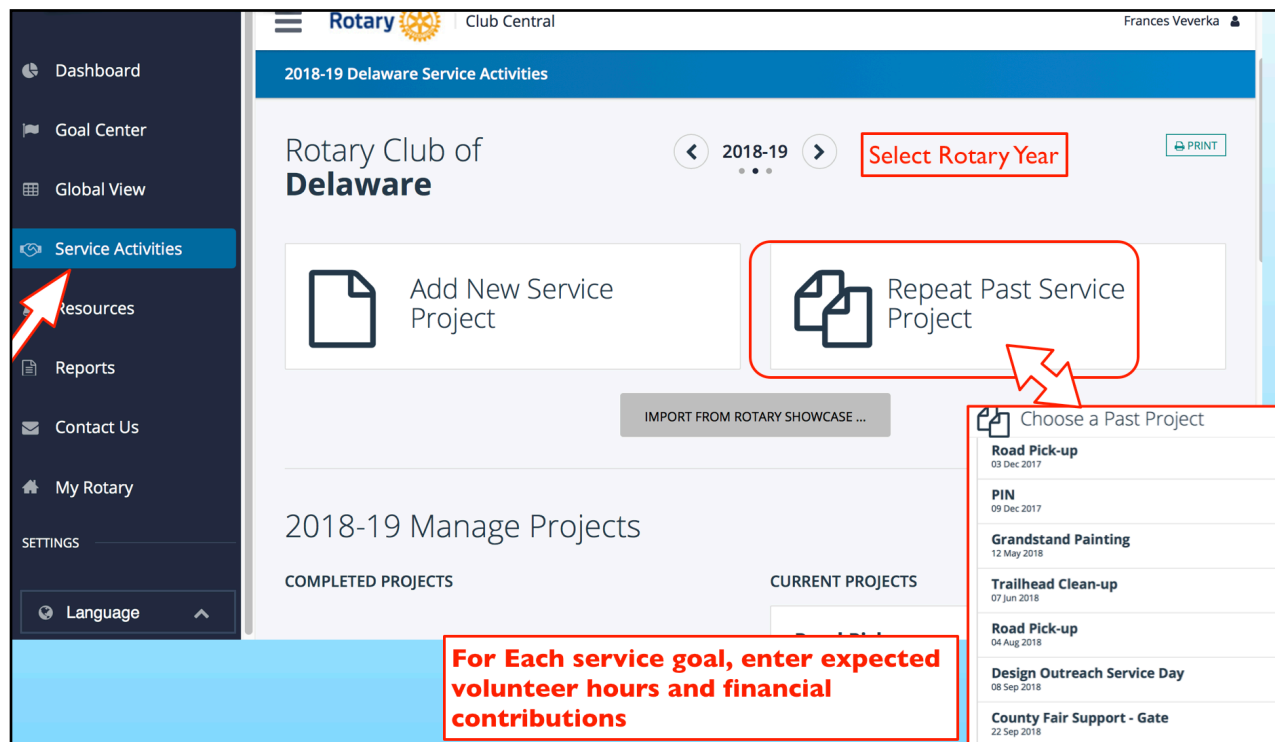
Dashboard

Goal Center

Global View

Service Activities

Resources

Reports

Contact Us

My Rotary

SETTINGS

Language

Rotary Club Central

Frances Veverka

2018-19 Delaware Service Activities

Rotary Club of
Delaware

2018-19

Select Rotary Year

PRINT

Add New Service Project

Repeat Past Service Project

IMPORT FROM ROTARY SHOWCASE ...

Choose a Past Project

Road Pick-up
03 Dec 2017

PIN
09 Dec 2017

Grandstand Painting
12 May 2018

Trailhead Clean-up
07 Jun 2018

Road Pick-up
04 Aug 2018

Design Outreach Service Day
08 Sep 2018

County Fair Support - Gate
22 Sep 2018

2018-19 Manage Projects

COMPLETED PROJECTS

CURRENT PROJECTS

For Each service goal, enter expected volunteer hours and financial contributions